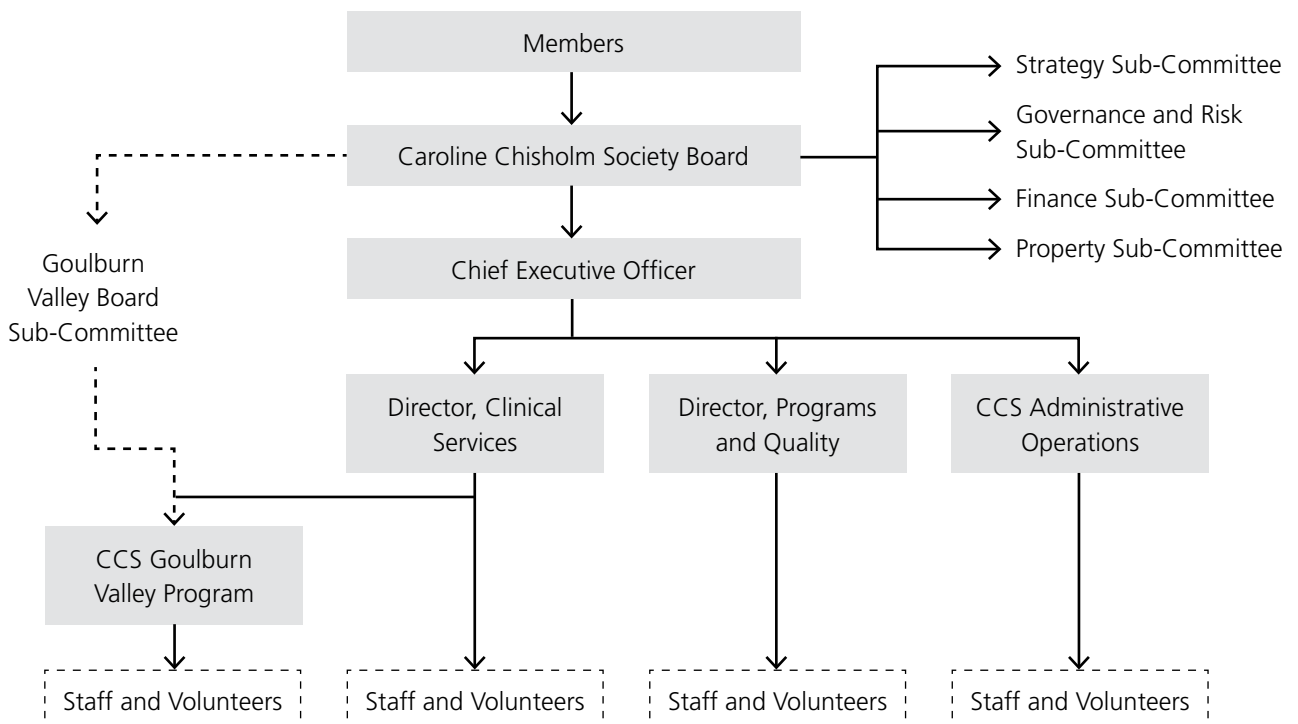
Members

Caroline Chisholm Society Board

Strategy Sub-Committee

Governance and Risk Sub-Committee

Finance Sub-Committee

Property Sub-Committee

Chief Executive Officer

Goulburn Valley Board Sub-Committee

Director, Clinical Services

Director, Programs and Quality

CCS Administrative Operations

CCS Goulburn Valley Program

Staff and Volunteers

Staff and Volunteers

Staff and Volunteers

Staff and Volunteers